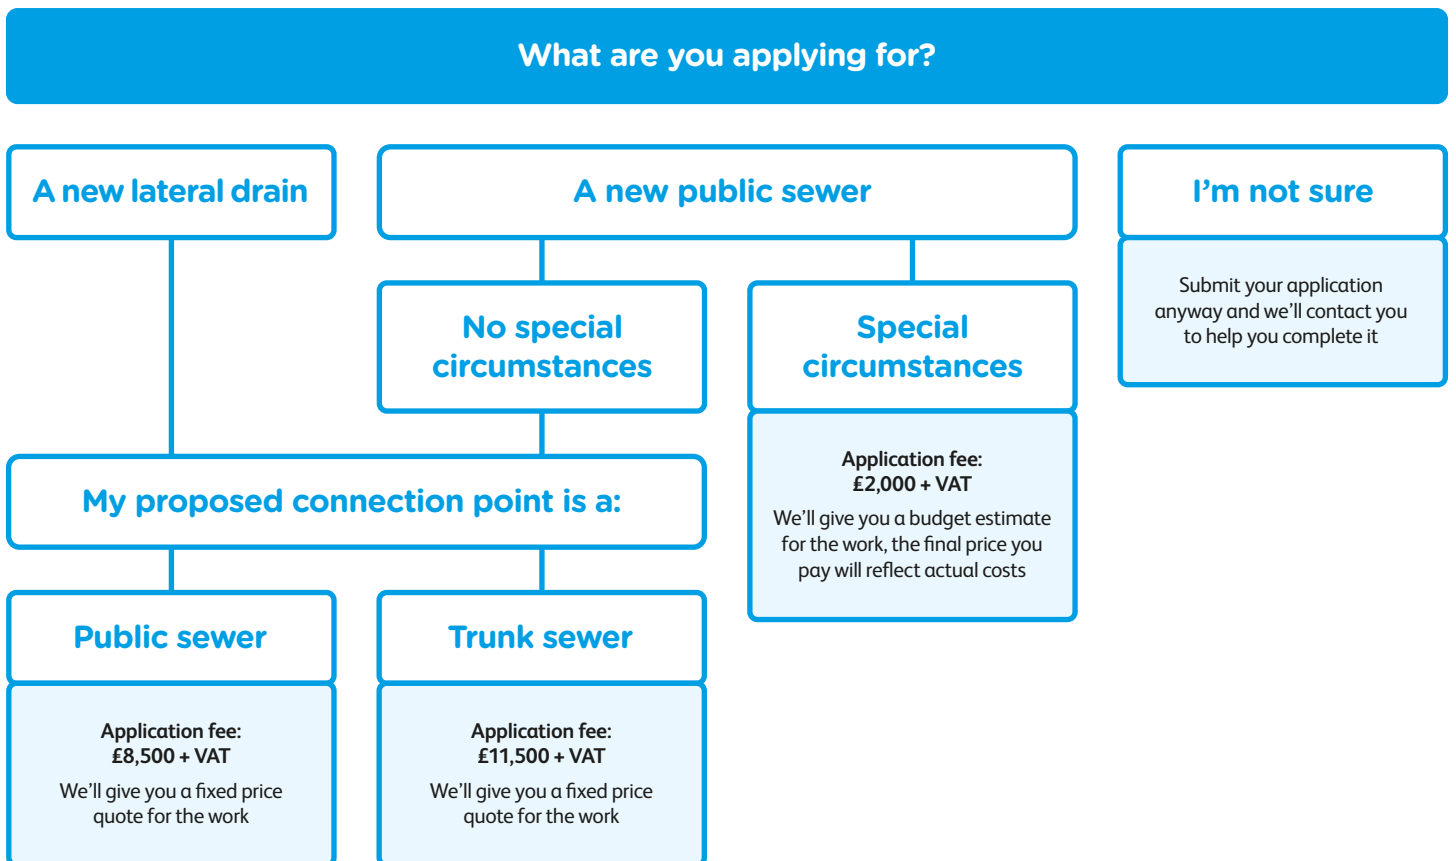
What are you applying for?

A new lateral drain

A new public sewer

I’m not sure

Submit your application anyway and we’ll contact you to help you complete it

No special circumstances

Special circumstances

Application fee:
£2,000 + VAT

We’ll give you a budget estimate for the work, the final price you pay will reflect actual costs

My proposed connection point is a:

Public sewer

Application fee:
£8,500 + VAT

We’ll give you a fixed price quote for the work

Trunk sewer

Application fee:
£11,500 + VAT

We’ll give you a fixed price quote for the work